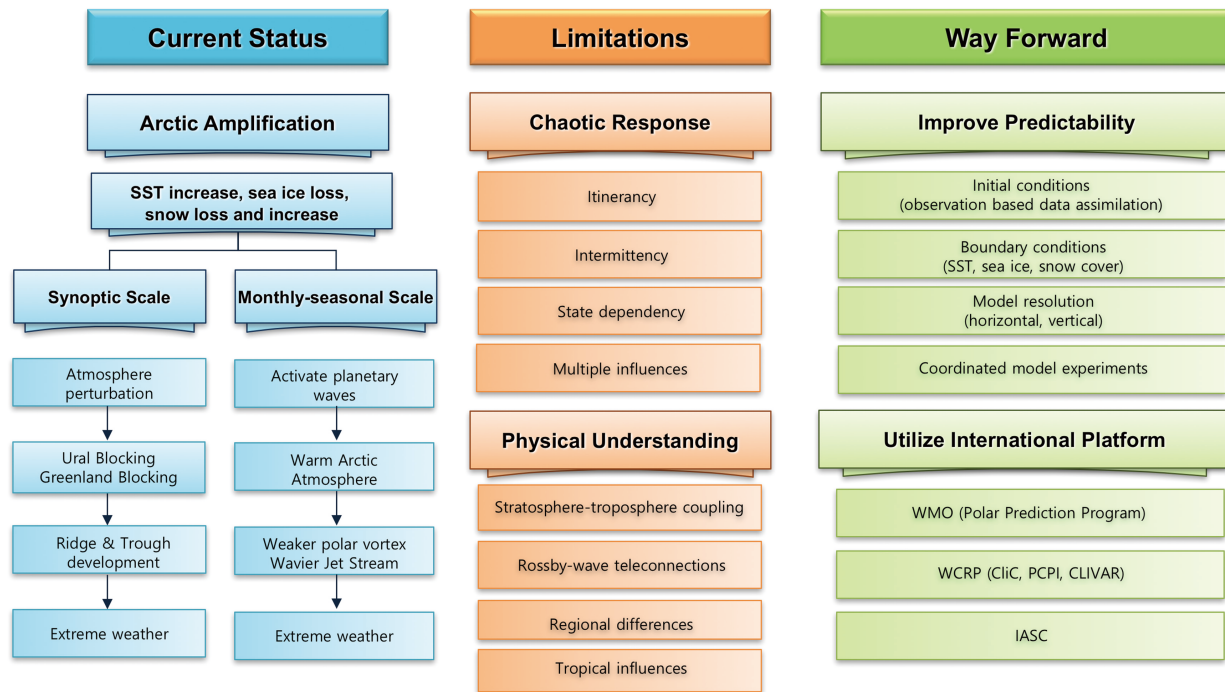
Current Status

Arctic Amplification

SST increase, sea ice loss, snow loss and increase

Synoptic Scale

Atmosphere perturbation

Ural Blocking Greenland Blocking

Ridge & Trough development

Extreme weather

Monthly-seasonal Scale

Activate planetary waves

Warm Arctic Atmosphere

Weaker polar vortex Wavier Jet Stream

Extreme weather

Limitations

Chaotic Response

Itinerancy

Intermittency

State dependency

Multiple influences

Physical Understanding

Stratosphere-troposphere coupling

Rossby-wave teleconnections

Regional differences

Tropical influences

Way Forward

Improve Predictability

Initial conditions (observation based data assimilation)

Boundary conditions (SST, sea ice, snow cover)

Model resolution (horizontal, vertical)

Coordinated model experiments

Utilize International Platform

WMO (Polar Prediction Program)

WCRP (CliC, PCPI, CLIVAR)

IASC